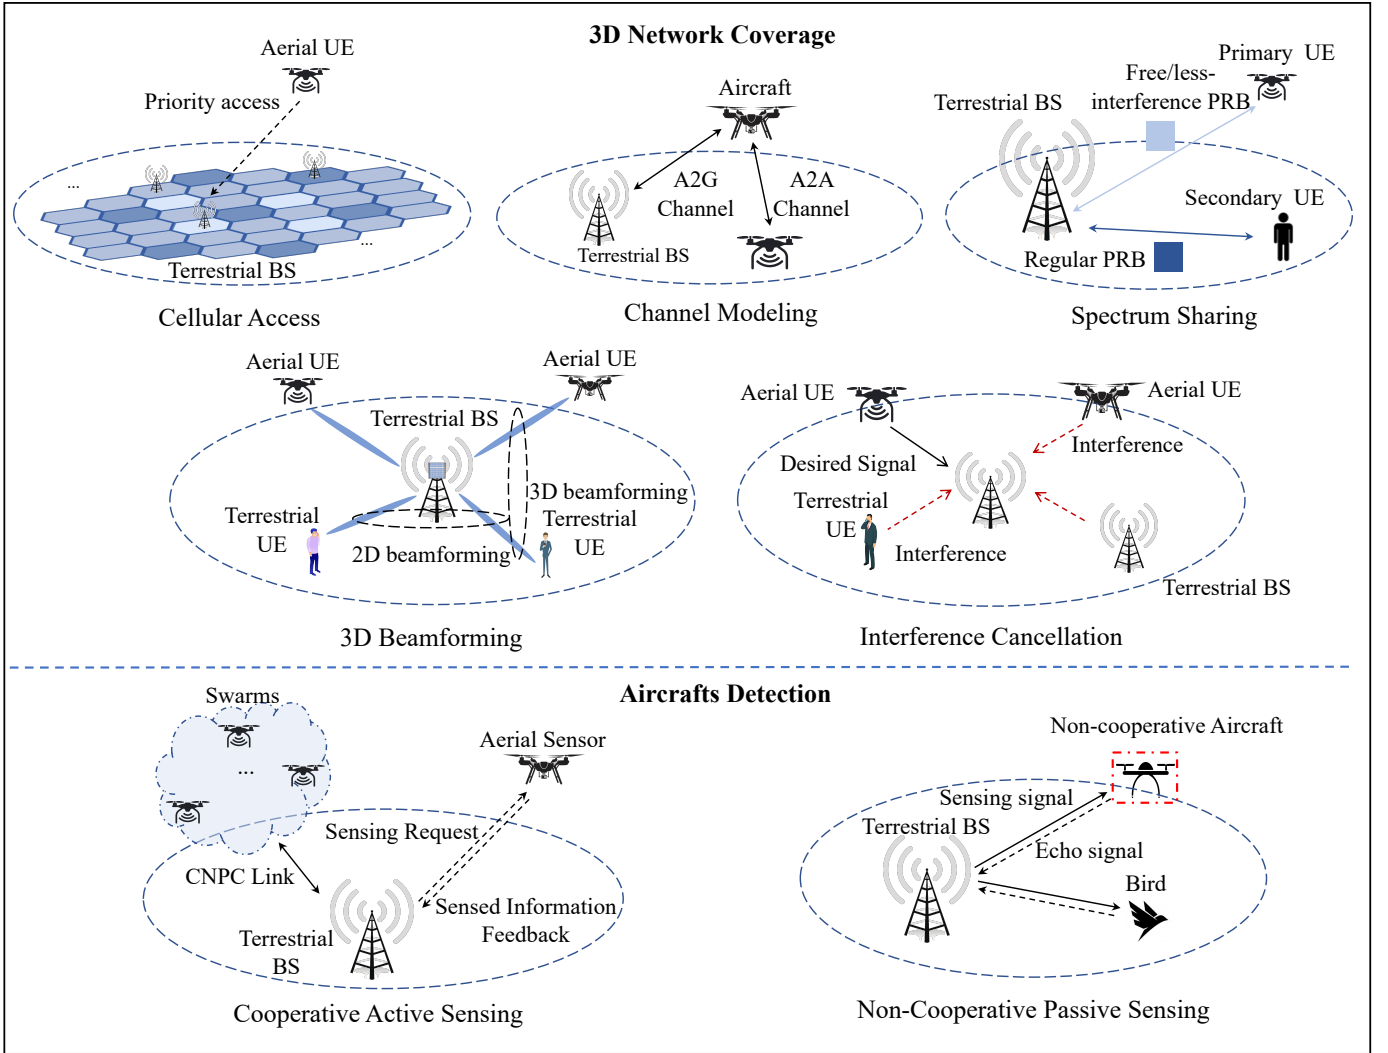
3D Network Coverage

Aerial UE

Priority access

...

...

Terrestrial BS

Cellular Access

Aircraft

A2G Channel

A2A Channel

Terrestrial BS

Channel Modeling

Primary UE

Free/less-interference PRB

Terrestrial BS

Secondary UE

Regular PRB

Spectrum Sharing

Aerial UE

Aerial UE

Terrestrial BS

3D beamforming

Terrestrial UE

Terrestrial UE

2D beamforming

3D Beamforming

Aerial UE

Aerial UE

Interference

Desired Signal

Terrestrial UE

Interference

Terrestrial BS

Interference Cancellation

Aircrafts Detection

Swarms

...

Aerial Sensor

Sensing Request

CNPC Link

Sensed Information Feedback

Terrestrial BS

Cooperative Active Sensing

Non-cooperative Aircraft

Sensing signal

Terrestrial BS

Echo signal

Bird

Non-Cooperative Passive Sensing